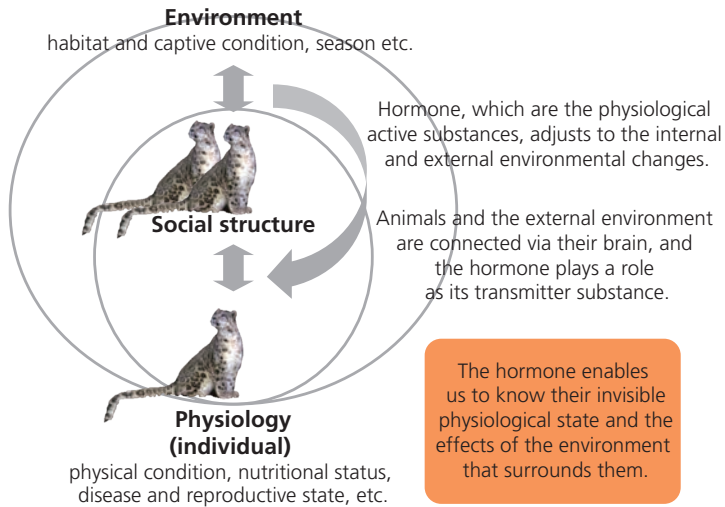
Environment
habitat and captive condition, season etc.

Hormone, which are the physiological active substances, adjusts to the internal and external environmental changes.

Social structure

Animals and the external environment are connected via their brain, and the hormone plays a role as its transmitter substance.

The hormone enables us to know their invisible physiological state and the effects of the environment that surrounds them.

Physiology (individual)
physical condition, nutritional status, disease and reproductive state, etc.